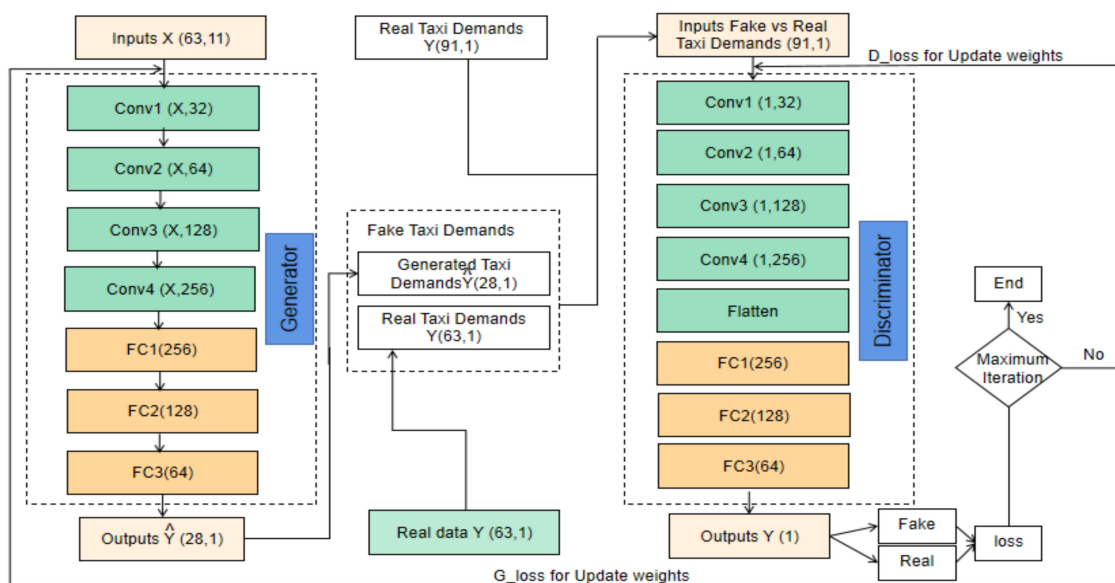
Inputs X (63,11)

Conv1 (X,32)

Conv2 (X,64)

Conv3 (X,128)

Conv4 (X,256)

FC1(256)

FC2(128)

FC3(64)

Generator

Outputs $\hat{Y}$ (28,1)

Real Taxi Demands Y(91,1)

Fake Taxi Demands

Generated Taxi Demands$\hat{Y}$(28,1)

Real Taxi Demands Y(63,1)

Real data Y (63,1)

Inputs Fake vs Real Taxi Demands (91,1)

D_loss for Update weights

Conv1 (1,32)

Conv2 (1,64)

Conv3 (1,128)

Conv4 (1,256)

Flatten

FC1(256)

FC2(128)

FC3(64)

Discriminator

Outputs Y (1)

Fake

Real

loss

Maximum Iteration

Yes

No

End

G_loss for Update weights